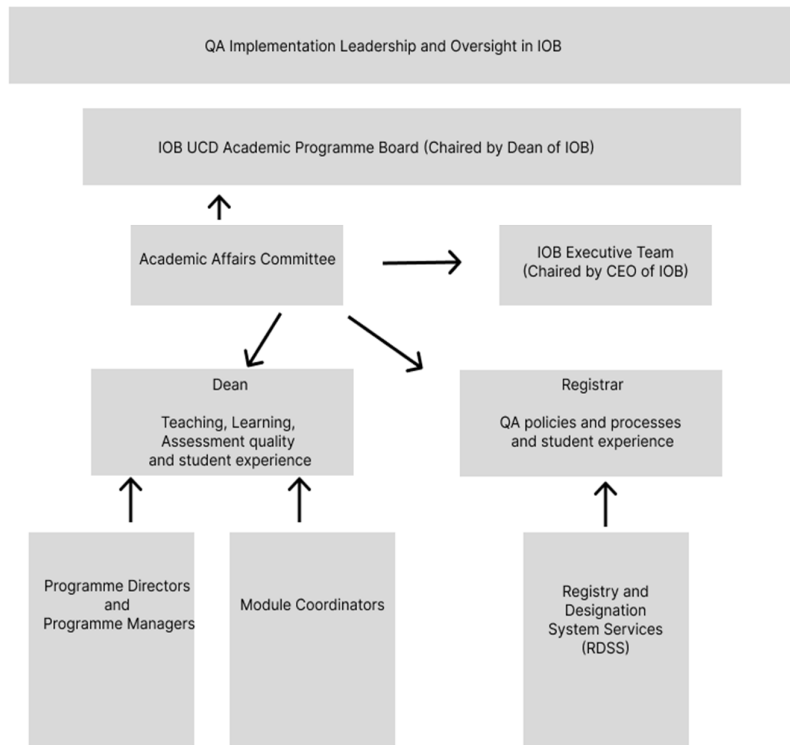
QA Implementation Leadership and Oversight in IOB

IOB UCD Academic Programme Board (Chaired by Dean of IOB)

Academic Affairs Committee

IOB Executive Team (Chaired by CEO of IOB)

Dean

Teaching, Learning, Assessment quality and student experience

Registrar

QA policies and processes and student experience

Programme Directors and Programme Managers

Module Coordinators

Registry and Designation System Services (RDSS)